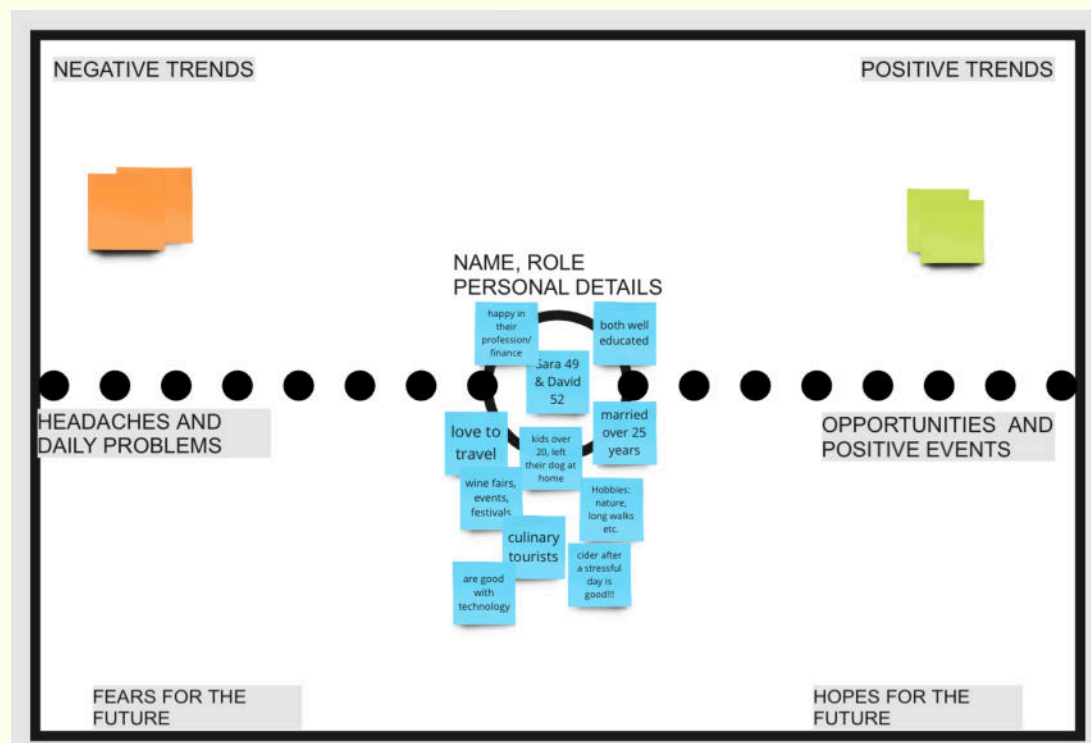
NEGATIVE TRENDS

POSITIVE TRENDS

NAME, ROLE
PERSONAL DETAILS

happy in their profession/ finance

both well educated

Sara 49 & David 52

HEADACHES AND DAILY PROBLEMS

OPPORTUNITIES AND POSITIVE EVENTS

love to travel

kids over 20, left their dog at home

married over 25 years

wine fairs, events, festivals

Hobbies: nature, long walks etc.

culinary tourists

cider after a stressful day is good!!!

are good with technology

FEARS FOR THE FUTURE

HOPES FOR THE FUTURE